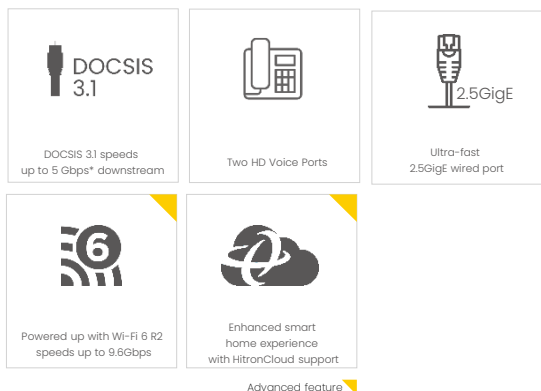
DOCSIS 3.1

DOCSIS 3.1 speeds up to 5 Gbps* downstream

Two HD Voice Ports

2.5GigE

Ultra-fast 2.5GigE wired port

6

Powered up with Wi-Fi 6 R2 speeds up to 9.6Gbps

Enhanced smart home experience with HitronCloud support

Advanced feature